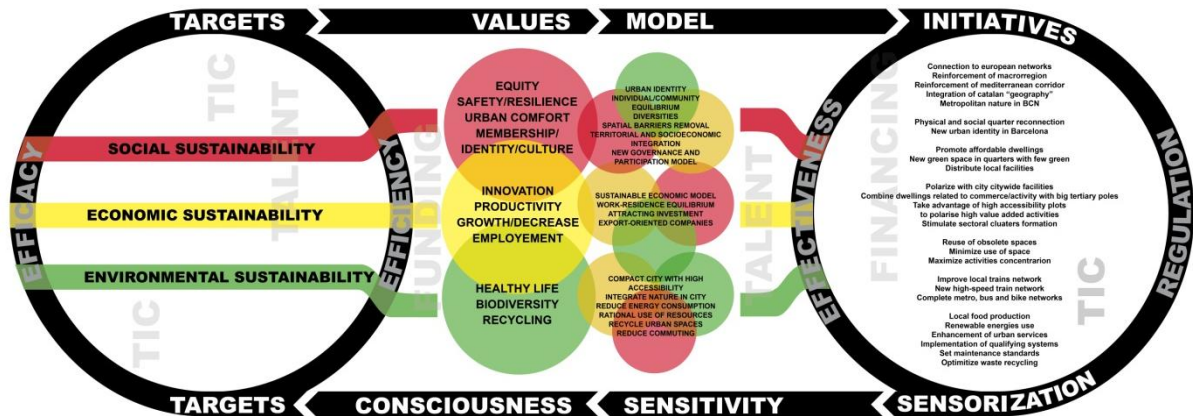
TARGETS
VALUES
MODEL
INITIATIVES

TIC
TALENT
EFFICACY
EFFICIENCY
FUNDING

SOCIAL SUSTAINABILITY
ECONOMIC SUSTAINABILITY
ENVIRONMENTAL SUSTAINABILITY

TIC

EQUITY
SAFETY/RESILIENCE
URBAN COMFORT
MEMBERSHIP/
IDENTITY/CULTURE

INNOVATION
PRODUCTIVITY
GROWTH/DECREASE
EMPLOYEMENT

HEALTHY LIFE
BIODIVERSITY
RECYCLING

URBAN IDENTITY
INDIVIDUAL/COMMUNITY
EQUILIBRIUM
DIVERSITIES
SPATIAL BARRIERS REMOVAL
TERRITORIAL AND SOCIOECONOMIC INTEGRATION
NEW GOVERNANCE AND PARTICIPATION MODEL

SUSTAINABLE ECONOMIC MODEL
WORK-RESIDENCE EQUILIBRIUM
ATTRACTING INVESTMENT
EXPORT-ORIENTED COMPANIES

COMPACT CITY WITH HIGH ACCESSIBILITY
INTEGRATE NATURE IN CITY
REDUCE ENERGY CONSUMPTION
RATIONAL USE OF RESOURCES
RECYCLE URBAN SPACES
REDUCE COMMUTING

TALENT
EFFECTIVENESS
FINANCING
TIC
REGULATION

Connection to european networks
Reinforcement of macroregion
Reinforcement of mediterranean corridor
Integration of catalan "geography"
Metropolitan nature in BCN

Physical and social quarter reconnection
New urban identity in Barcelona

Promote affordable dwellings
New green space in quarters with few green
Distribute local facilities

Polarize with city citywide facilities
Combine dwellings related to commerce/activity with big tertiary poles
Take advantage of high accessibility plots
to polarise high value added activities
Stimulate sectoral cluaters formation

Reuse of obsolete spaces
Minimize use of space
Maximize activities concentration

Improve local trains network
New high-speed train network
Complete metro, bus and bike networks

Local food production
Renewable energies use
Enhancement of urban services
Implementation of qualifying systems
Set maintenance standards
Optimitize waste recycling

TARGETS
CONSCIOUSNESS
SENSITIVITY
SENSORIZATION